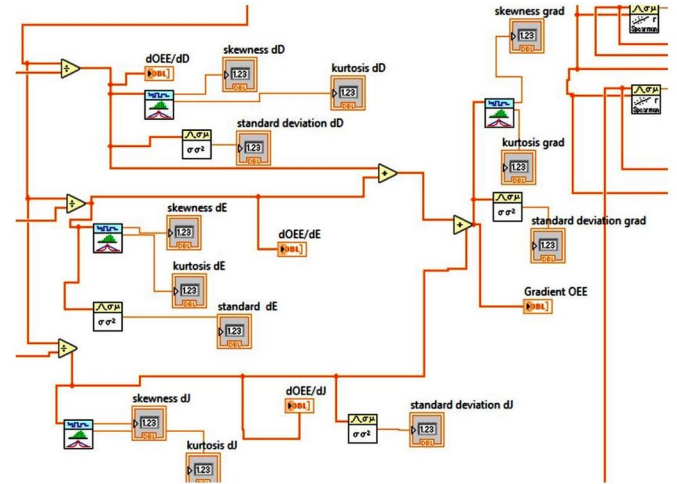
dOEE/dD
DBL
skewness dD
1.23
DBL
kurtosis dD
1.23
DBL
$\sigma\sigma^2$
standard deviation dD
1.23
DBL
skewness dE
1.23
DBL
dOEE/dE
DBL
kurtosis dE
1.23
DBL
$\sigma\sigma^2$
standard dE
1.23
DBL
skewness grad
1.23
DBL
Spearman
Spearman
kurtosis grad
1.23
DBL
$\sigma\sigma^2$
standard deviation grad
1.23
DBL
Gradient OEE
DBL
dOEE/dJ
DBL
skewness dJ
1.23
DBL
kurtosis dJ
1.23
$\sigma\sigma^2$
standard deviation dJ
1.23
DBL